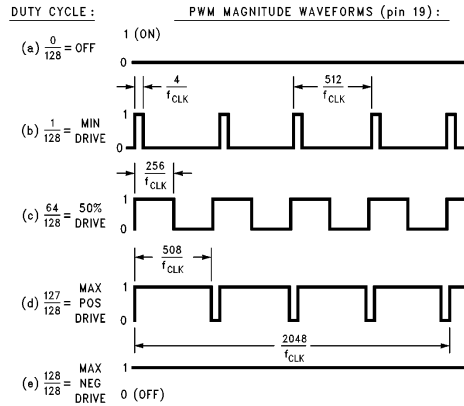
DUTY CYCLE:

PWM MAGNITUDE WAVEFORMS (pin 19):

(a) $\frac{0}{128}$ = OFF

1 (ON)

0

$\frac{4}{f_{CLK}}$

$\frac{512}{f_{CLK}}$

(b) $\frac{1}{128}$ = MIN DRIVE

1

0

$\frac{256}{f_{CLK}}$

(c) $\frac{64}{128}$ = 50% DRIVE

1

0

$\frac{508}{f_{CLK}}$

(d) $\frac{127}{128}$ = MAX POS DRIVE

1

0

$\frac{2048}{f_{CLK}}$

(e) $\frac{128}{128}$ = MAX NEG DRIVE

1

0 (OFF)